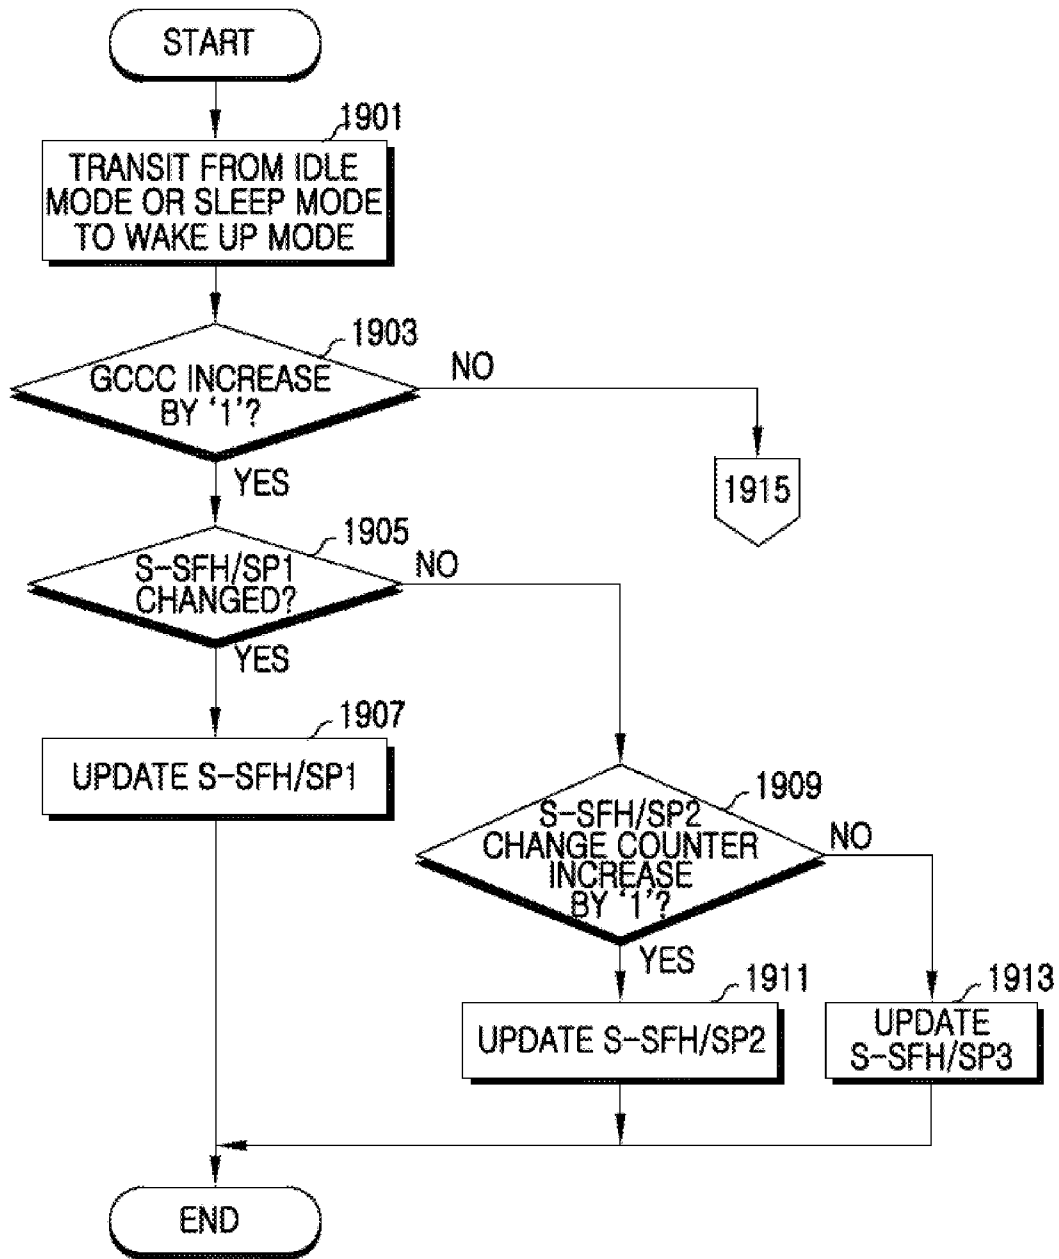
START

1901

TRANSIT FROM IDLE MODE OR SLEEP MODE TO WAKE UP MODE

1903

GCCC INCREASE BY '1'?

NO

1915

YES

1905

S-SFH/SP1 CHANGED?

NO

YES

1907

UPDATE S-SFH/SP1

1909

S-SFH/SP2 CHANGE COUNTER INCREASE BY '1'?

NO

YES

1911

UPDATE S-SFH/SP2

1913

UPDATE S-SFH/SP3

END